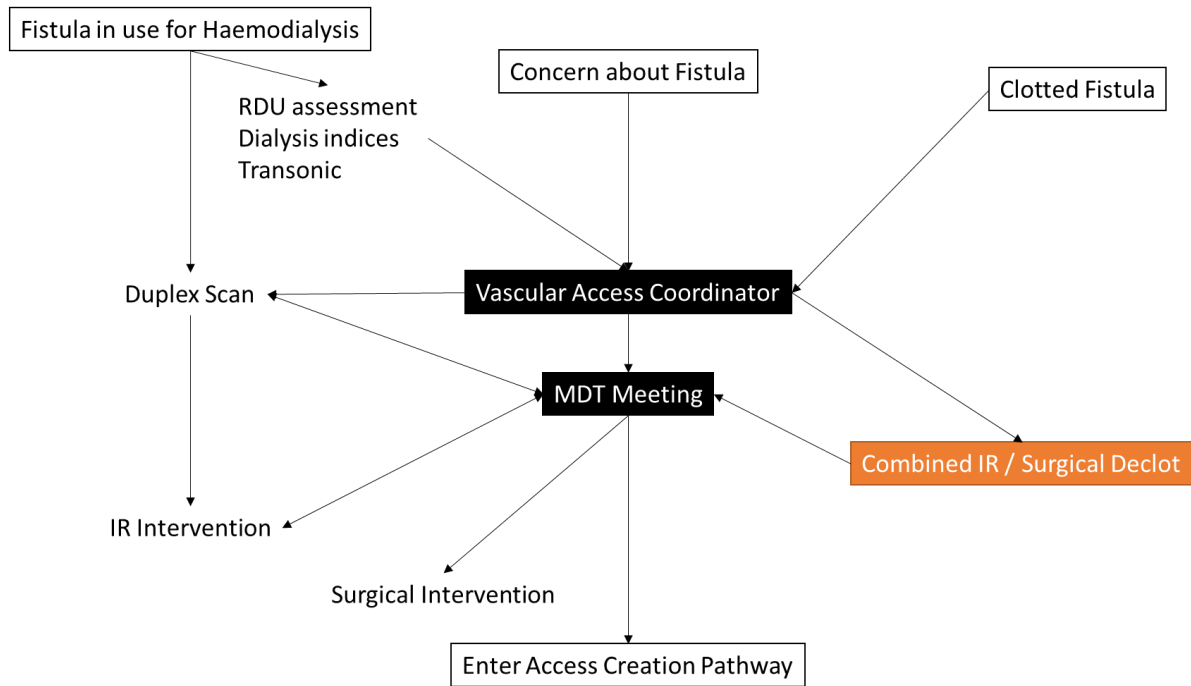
Fistula in use for Haemodialysis

RDU assessment
Dialysis indices
Transonic

Concern about Fistula

Clotted Fistula

Duplex Scan

Vascular Access Coordinator

MDT Meeting

Combined IR / Surgical Declot

IR Intervention

Surgical Intervention

Enter Access Creation Pathway